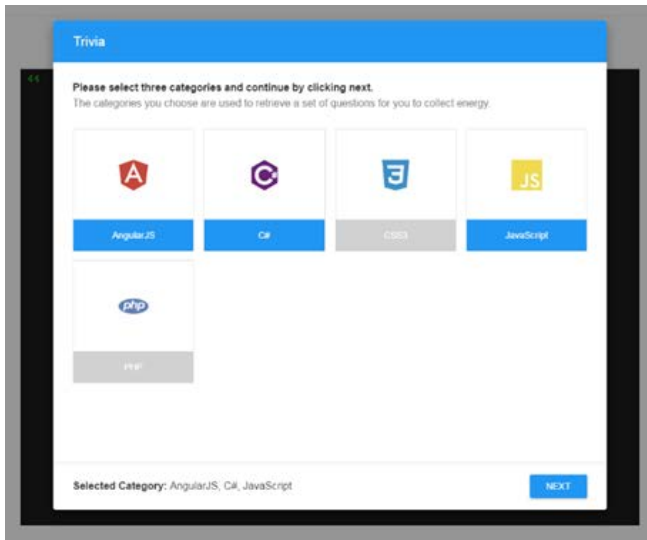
Trivia

Please select three categories and continue by clicking next.
The categories you choose are used to retrieve a set of questions for you to collect energy.

A
AngularJS

C#

3
CSS3

JS
JavaScript

php
PHP

Selected Category: AngularJS, C#, JavaScript

NEXT